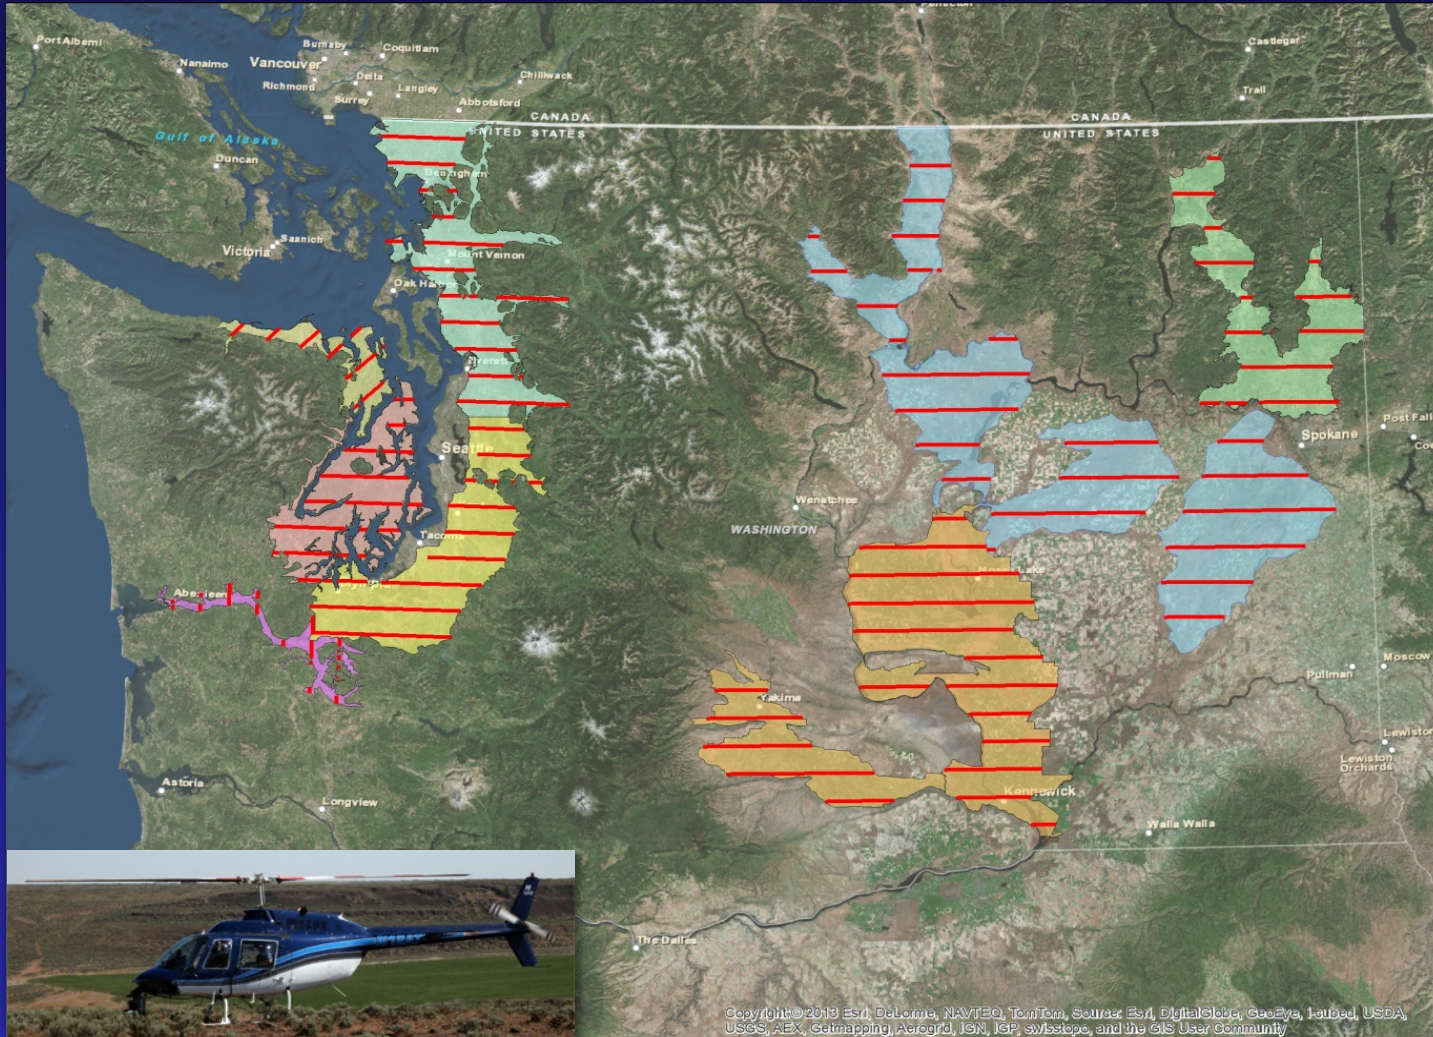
Port Alberni
Nanaimo
Vancouver
Burnaby
Coquitlam
Richmond
Delta
Surrey
Langley
Chilliwack
Abbotsford
Castlegar
Trail
Gulf of Alaska
Duncan
CANADA
UNITED STATES
CANADA
UNITED STATES
Bellingham
Victoria
Saanich
Mount Vernon
Oak Harbor
Everett
Seattle
Tacoma
Olympia
Aberdeen
Wenatchee
WASHINGTON
Moses Lake
Spokane
Post Falls
Coe
Yakima
Pullman
Moscow
Lewiston
Lewiston Orchards
Kennewick
Walla Walla
Astoria
Longview
The Dalles
Copyright:© 2013 Esri, DeLorme, NAVTEQ, TomTom, Source: Esri, DigitalGlobe, GeoEye, i-cubed, USDA, USGS, AEX, Getmapping, Aerogrid, IGN, IGP, swisstopo, and the GIS User Community